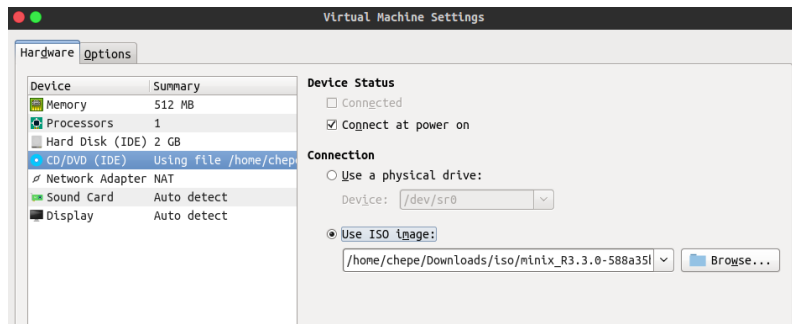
Virtual Machine Settings

Hardware Options

| Device | Summary |
|---|---|
| Memory | 512 MB |
| Processors | 1 |
| Hard Disk (IDE) | 2 GB |
| CD/DVD (IDE) | Using file /home/chepe |
| Network Adapter | NAT |
| Sound Card | Auto detect |
| Display | Auto detect |

Device Status

☐ Connected

☑ Connect at power on

Connection

○ Use a physical drive:

Device: /dev/sr0

◉ Use ISO image:

/home/chepe/Downloads/iso/minix_R3.3.0-588a35l

Browse...